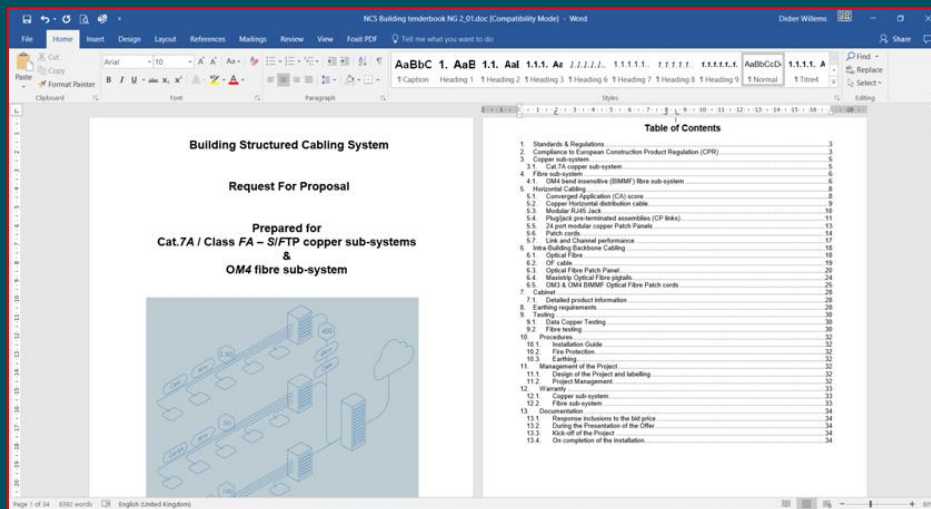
NCS Building tenderbook NG 2_01.doc [Compatibility Mode] - Word
Didier Willems

File Home Insert Design Layout References Mailings Review View Foxit PDF Tell me what you want to do
Share

Cut
Copy
Format Painter
Paste
Clipboard
Arial 10
Font
Paragraph
AaBbC 1. AaB 1.1. AaI 1.1.1. Aa 1.1.1.1. 1.1.1.1.1. 1.1.1.1.1. 1.1.1.1.1. AaBbCcD 1.1.1.1. A
1 Caption Heading 1 1 Heading 2 1 Heading 3 1 Heading 6 1 Heading 7 1 Heading 8 1 Heading 9 1 Normal 1 Titre4
Styles
Find
Replace
Select
Editing

Building Structured Cabling System

Request For Proposal

Prepared for
Cat.7A / Class FA – S/FTP copper sub-systems
&
OM4 fibre sub-system

Table of Contents

1. Standards & Regulations 3
2. Compliance to European Construction Product Regulation (CPR) 3
3. Copper sub-system 5
3.1. Cat 7A copper sub-system 5
4. Fibre sub-system 6
4.1. OM4 bend insensitive (BIMMF) fibre sub-system 6
5. Horizontal Cabling 8
5.1. Converged Application (CA) score 8
5.2. Copper Horizontal distribution cable 9
5.3. Modular RJ45 Jack 10
5.4. Plug/jack pre-terminated assemblies (CP links) 11
5.5. 24 port modular copper Patch Panels 13
5.6. Patch cords 14
5.7. Link and Channel performance 17
6. Intra-Building Backbone Cabling 18
6.1. Optical Fibre 18
6.2. OF cable 19
6.3. Optical Fibre Patch Panel 20
6.4. Maxistrip Optical Fibre pigtails 24
6.5. OM3 & OM4 BIMMF Optical Fibre Patch cords 25
7. Cabinet 28
7.1. Detailed product information 28
8. Earthing requirements 28
9. Testing 30
9.1. Data Copper Testing 30
9.2. Fibre testing 30
10. Procedures 32
10.1. Installation Guide 32
10.2. Fire Protection 32
10.3. Earthing 32
11. Management of the Project 32
11.1. Design of the Project and labelling 32
11.2. Project Management 32
12. Warranty 33
12.1. Copper sub-system 33
12.2. Fibre sub-system 33
13. Documentation 34
13.1. Response inclusions to the bid price 34
13.2. During the Presentation of the Offer 34
13.3. Kick-off of the Project 34
13.4. On completion of the installation 34

Page 1 of 34 8392 words English (United Kingdom)